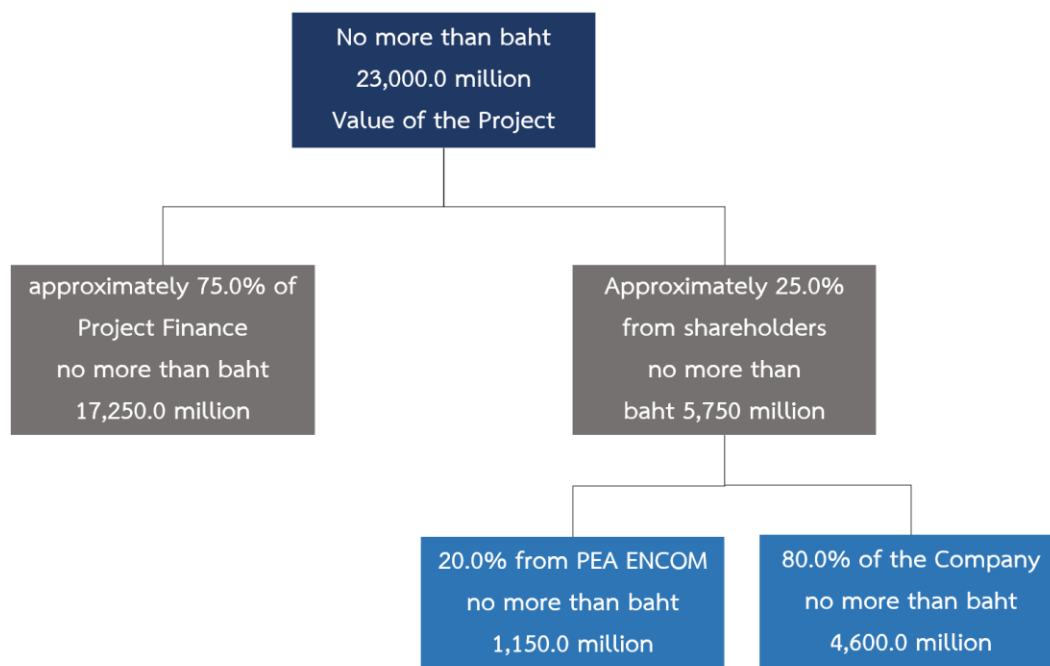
No more than baht
23,000.0 million
Value of the Project

approximately 75.0% of
Project Finance
no more than baht
17,250.0 million

Approximately 25.0%
from shareholders
no more than
baht 5,750 million

20.0% from PEA ENCOM
no more than baht
1,150.0 million

80.0% of the Company
no more than baht
4,600.0 million